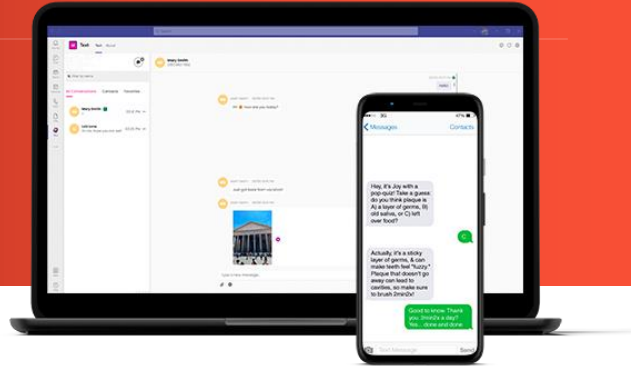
Messages

Contacts

Hey, it's Joy with a pop-quiz! Take a guess: do you think plaque is A) a layer of germs, B) old saliva, or C) left over food?

C

Actually, it's a sticky layer of germs, & can make teeth feel "fuzzy." Plaque that doesn't go away can lead to cavities, so make sure to brush 2min2x!

Good to know. Thank you. 2min2x a day? Yes... done and done.

Text Message

Send

Text

Mary Smith

Hello

Hi 👋 How are you?

Just got back from school!

Type a new message